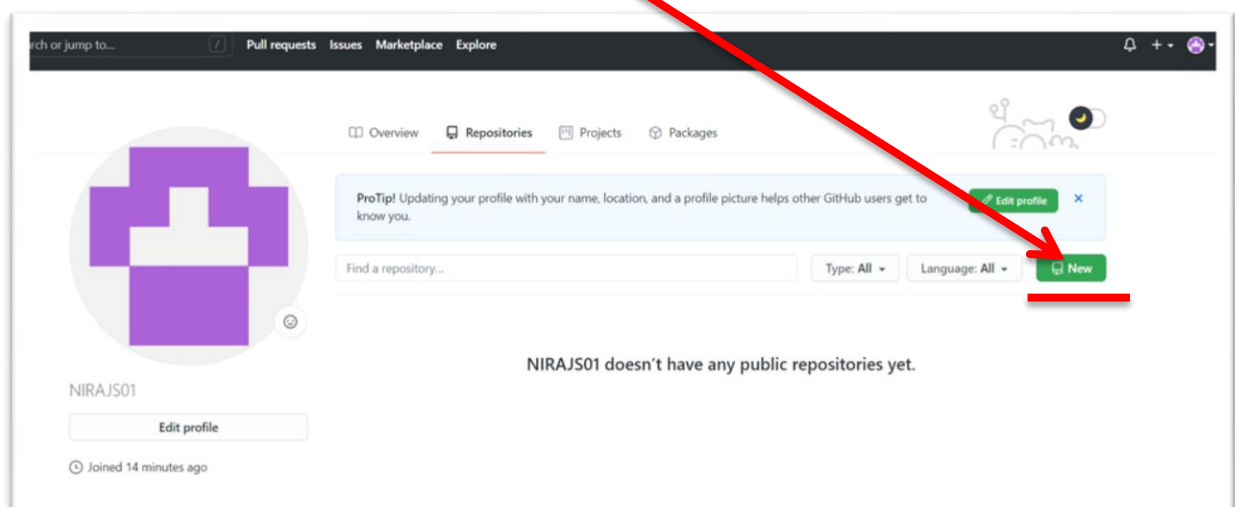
rch or jump to... / Pull requests Issues Marketplace Explore

Overview Repositories Projects Packages

ProTip! Updating your profile with your name, location, and a profile picture helps other GitHub users get to know you.

Edit profile

×

Find a repository...

Type: All

Language: All

New

NIRAJS01 doesn't have any public repositories yet.

NIRAJS01

Edit profile

Joined 14 minutes ago